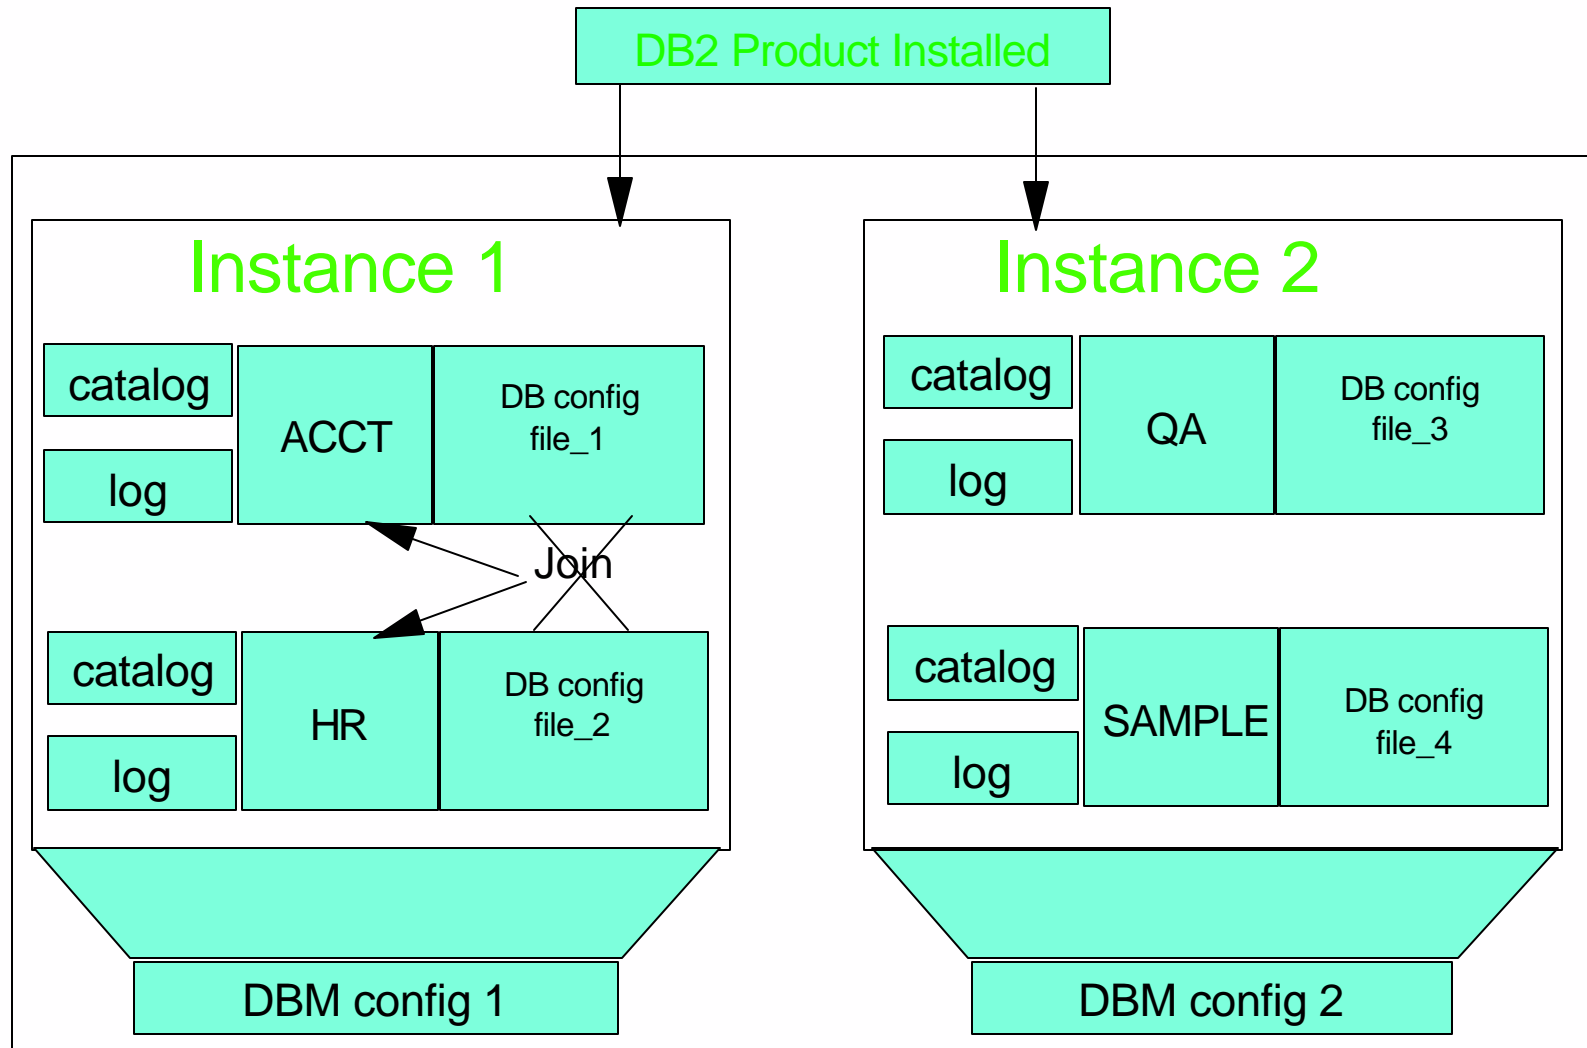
DB2 Product Installed

Instance 1

catalog

log

ACCT

DB config file_1

Join

catalog

log

HR

DB config file_2

DBM config 1

Instance 2

catalog

log

QA

DB config file_3

catalog

log

SAMPLE

DB config file_4

DBM config 2